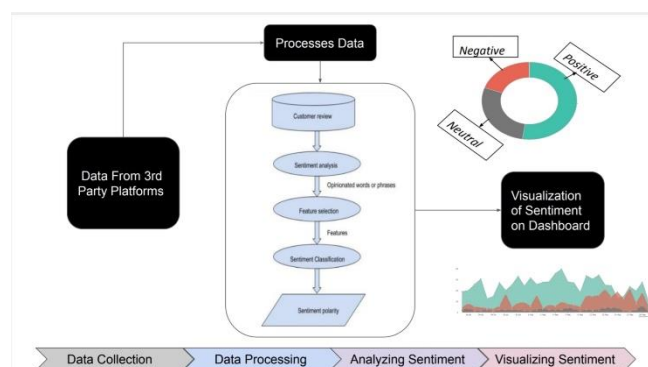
Processes Data

Negative

Positive

Neutral

Customer review

Sentiment analysis

Opinionated words or phrases

Feature selection

Features

Sentiment Classification

Sentiment polarity

Data From 3rd Party Platforms

Visualization of Sentiment on Dashboard

Data Collection

Data Processing

Analyzing Sentiment

Visualizing Sentiment